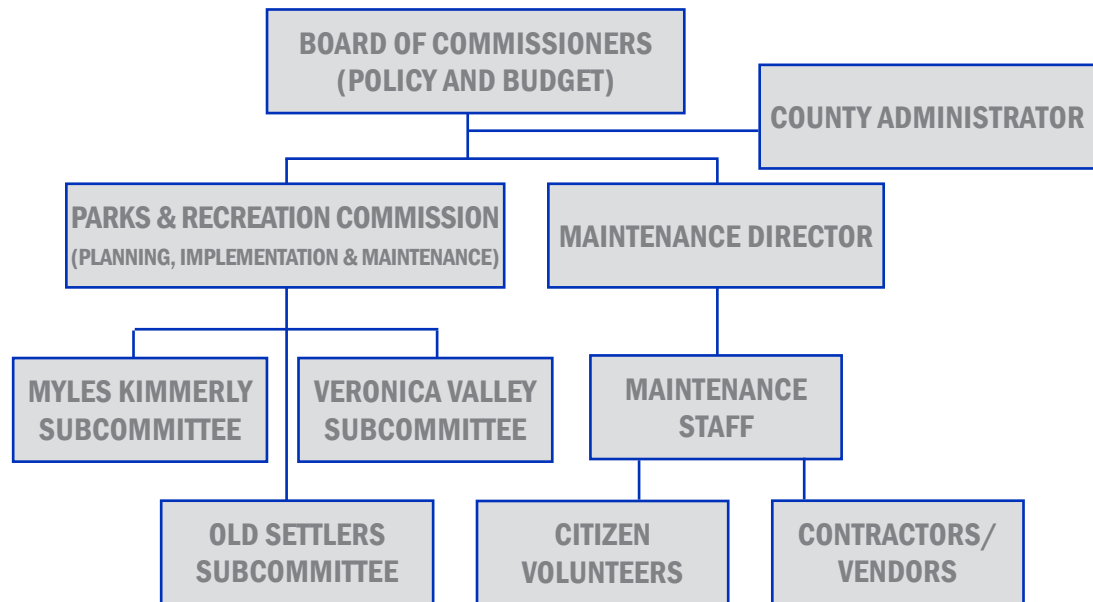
BOARD OF COMMISSIONERS
(POLICY AND BUDGET)

COUNTY ADMINISTRATOR

PARKS & RECREATION COMMISSION
(PLANNING, IMPLEMENTATION & MAINTENANCE)

MAINTENANCE DIRECTOR

MYLES KIMMERLY SUBCOMMITTEE

VERONICA VALLEY SUBCOMMITTEE

MAINTENANCE STAFF

OLD SETTLERS SUBCOMMITTEE

CITIZEN VOLUNTEERS

CONTRACTORS/ VENDORS